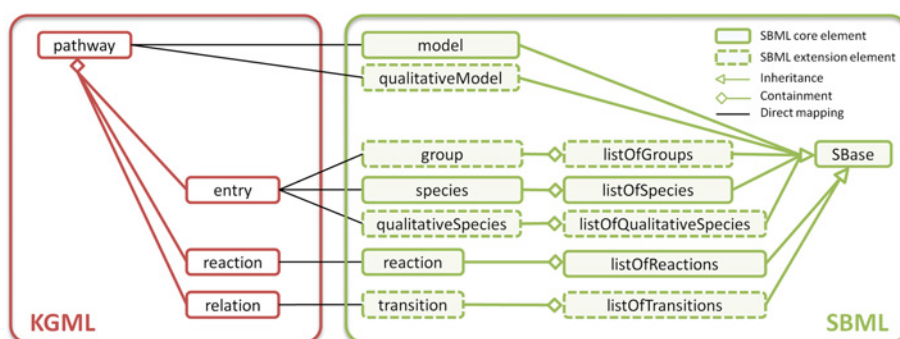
pathway

entry

reaction

relation

KGML

model

qualitativeModel

group

species

qualitativeSpecies

reaction

transition

listOfGroups

listOfSpecies

listOfQualitativeSpecies

listOfReactions

listOfTransitions

SBase

SBML core element
SBML extension element
Inheritance
Containment
Direct mapping

SBML